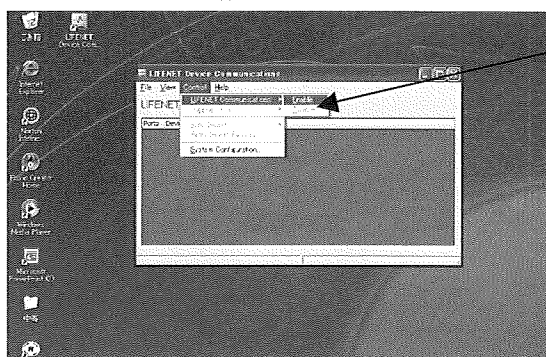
LIFENET Device Com...

Internet Explorer

Nature Online

Home

Windows Media Player

Microsoft PowerPoint

LIFENET Device Communications

File View Control Help

LIFENET

LIFENET Communications

Enable

Ports Devi

System Configuration...